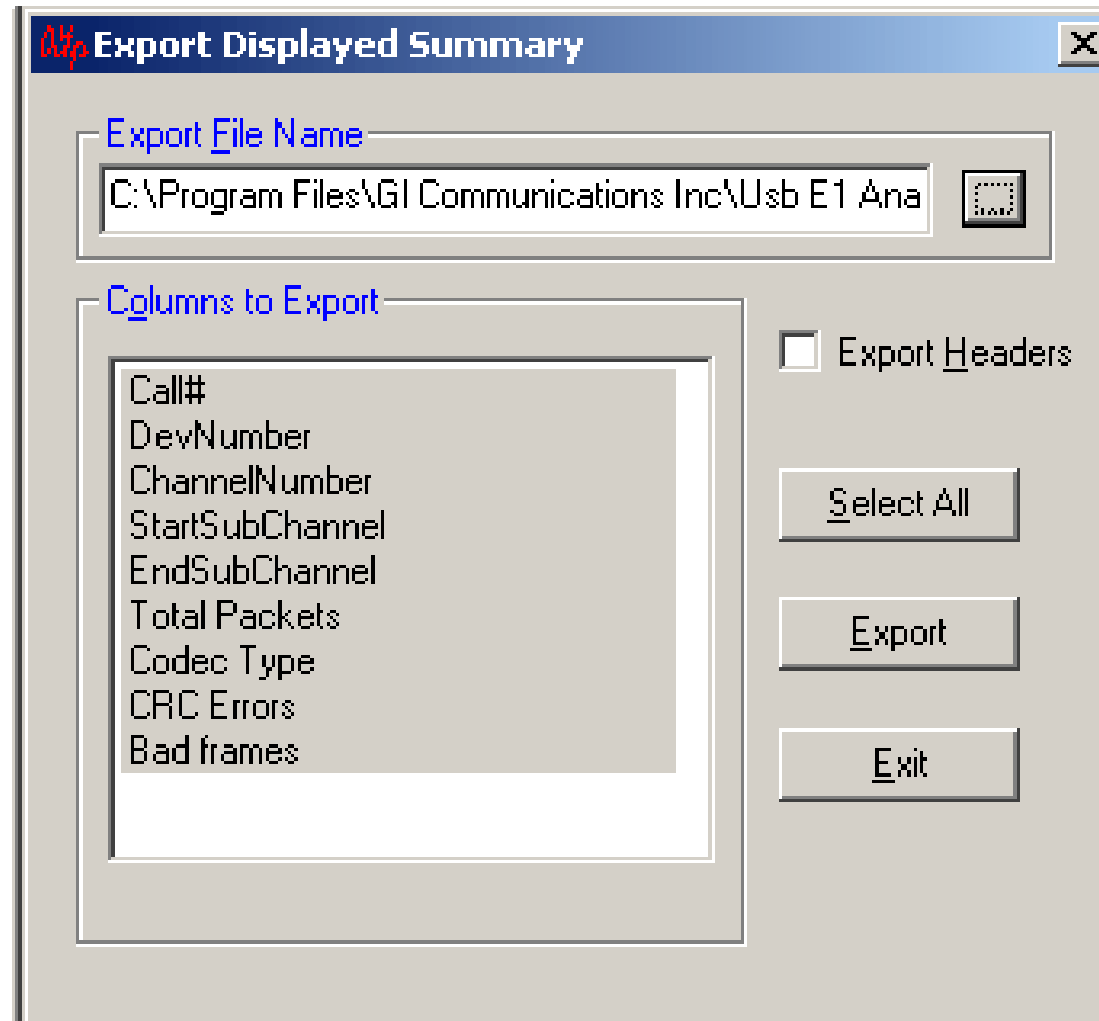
Export Displayed Summary

X

Export File Name

C:\Program Files\GI Communications Inc\Usb E1 Ana

Columns to Export

Call#
DevNumber
ChannelNumber
StartSubChannel
EndSubChannel
Total Packets
Codec Type
CRC Errors
Bad frames

Export Headers

Select All

Export

Exit